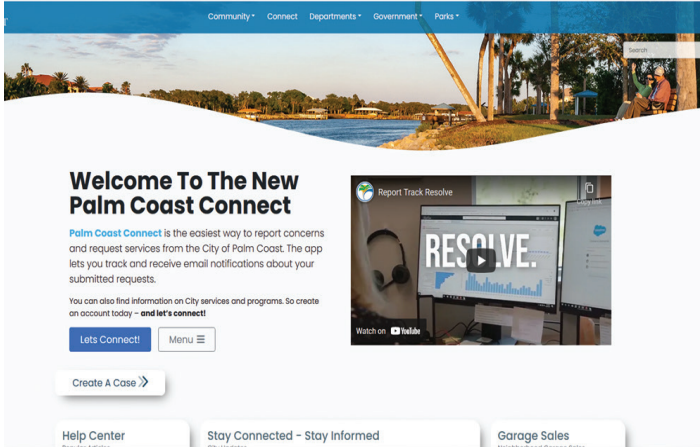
Community ▾ Connect Departments ▾ Government ▾ Parks ▾

Search

Welcome To The New Palm Coast Connect

Palm Coast Connect is the easiest way to report concerns and request services from the City of Palm Coast. The app lets you track and receive email notifications about your submitted requests.

You can also find information on City services and programs. So create an account today – and let's connect!

Lets Connect!

Menu ☰

Report Track Resolve

Copy link

RESOLVE.

Watch on YouTube

Create A Case

Help Center

Stay Connected - Stay Informed

Garage Sales